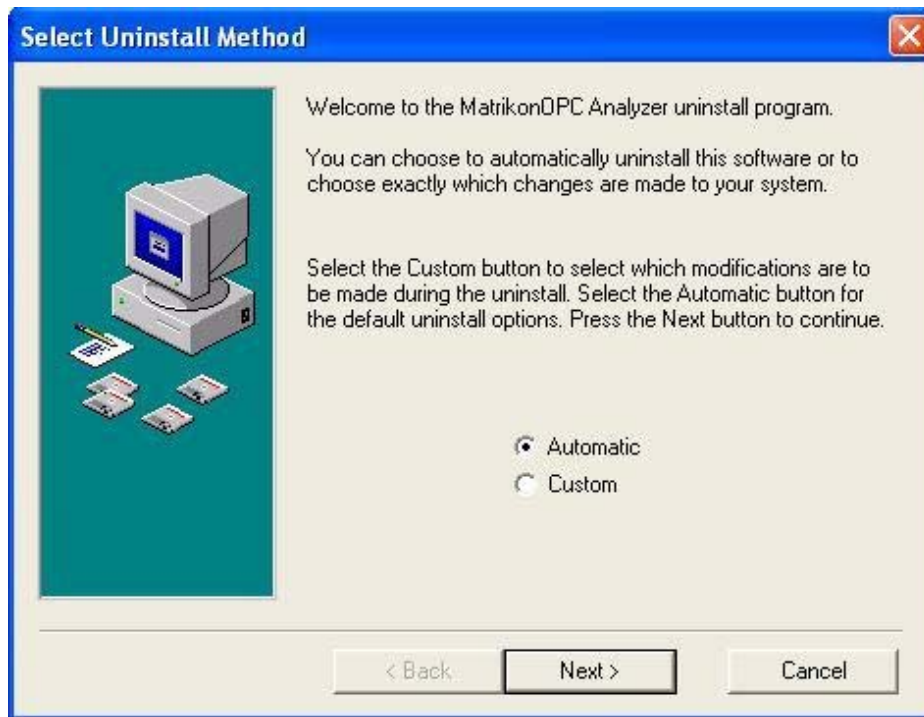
Select Uninstall Method

Welcome to the MatrikonOPC Analyzer uninstall program.

You can choose to automatically uninstall this software or to choose exactly which changes are made to your system.

Select the Custom button to select which modifications are to be made during the uninstall. Select the Automatic button for the default uninstall options. Press the Next button to continue.

Automatic
Custom

< Back
Next >
Cancel